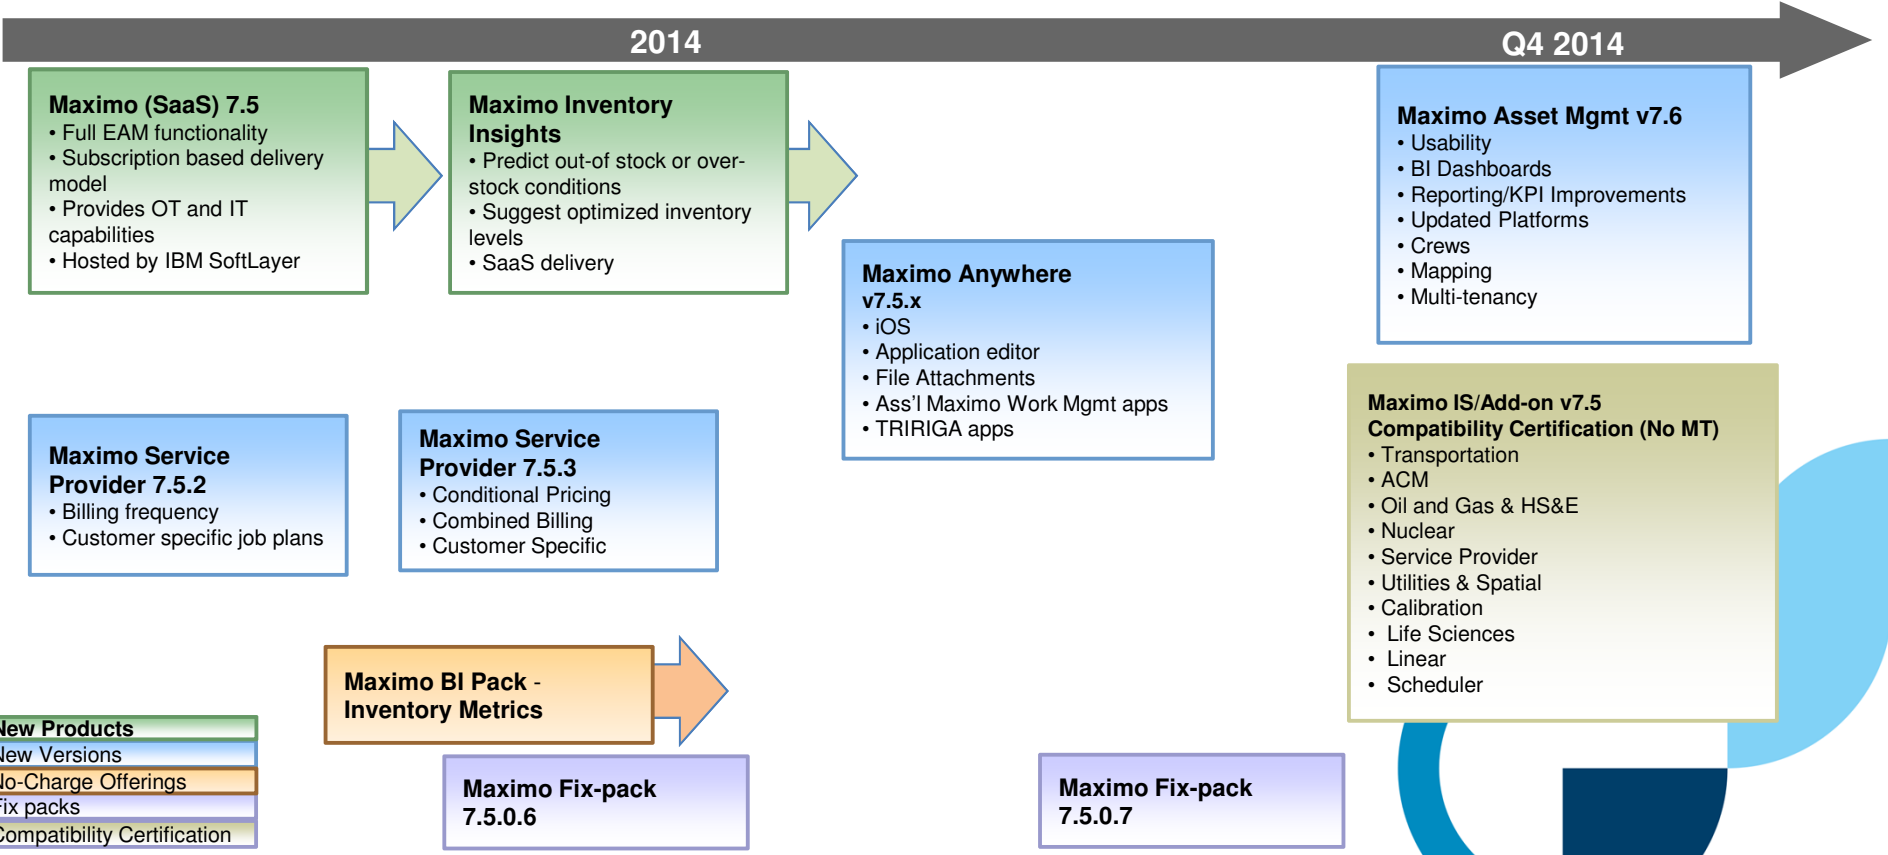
2014

Q4 2014

Maximo (SaaS) 7.5
• Full EAM functionality
• Subscription based delivery model
• Provides OT and IT capabilities
• Hosted by IBM SoftLayer

Maximo Inventory Insights
• Predict out-of stock or over-stock conditions
• Suggest optimized inventory levels
• SaaS delivery

Maximo Asset Mgmt v7.6
• Usability
• BI Dashboards
• Reporting/KPI Improvements
• Updated Platforms
• Crews
• Mapping
• Multi-tenancy

Maximo Anywhere v7.5.x
• iOS
• Application editor
• File Attachments
• Ass'l Maximo Work Mgmt apps
• TRIRIGA apps

Maximo Service Provider 7.5.2
• Billing frequency
• Customer specific job plans

Maximo Service Provider 7.5.3
• Conditional Pricing
• Combined Billing
• Customer Specific

Maximo IS/Add-on v7.5 Compatibility Certification (No MT)
• Transportation
• ACM
• Oil and Gas & HS&E
• Nuclear
• Service Provider
• Utilities & Spatial
• Calibration
• Life Sciences
• Linear
• Scheduler

Maximo BI Pack - Inventory Metrics

New Products
New Versions
No-Charge Offerings
Fix packs
Compatibility Certification

Maximo Fix-pack 7.5.0.6

Maximo Fix-pack 7.5.0.7